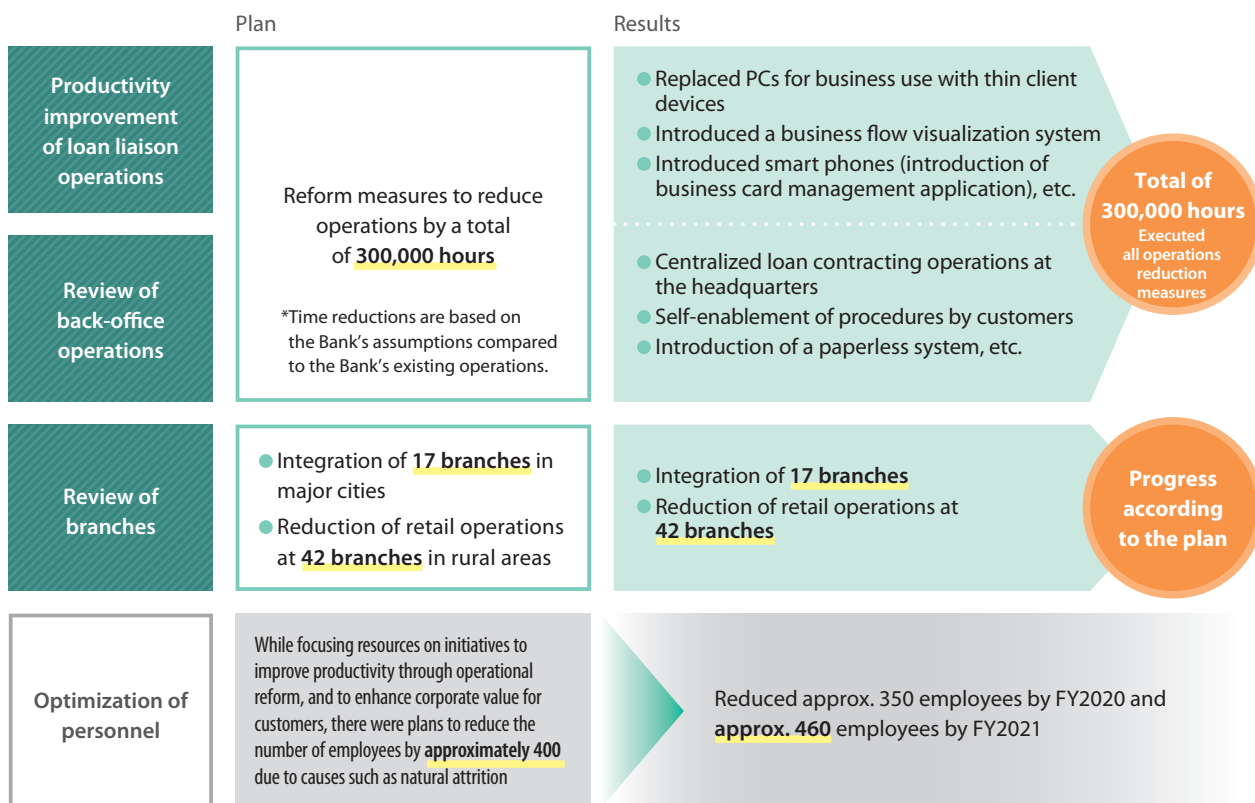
Plan

Results

Productivity improvement of loan liaison operations

Review of back-office operations

Reform measures to reduce operations by a total of 300,000 hours

*Time reductions are based on the Bank's assumptions compared to the Bank's existing operations.

Replaced PCs for business use with thin client devices

Introduced a business flow visualization system

Introduced smart phones (introduction of business card management application), etc.

Centralized loan contracting operations at the headquarters

Self-enablement of procedures by customers

Introduction of a paperless system, etc.

Total of 300,000 hours

Executed all operations reduction measures

Review of branches

Integration of 17 branches in major cities

Reduction of retail operations at 42 branches in rural areas

Integration of 17 branches

Reduction of retail operations at 42 branches

Progress according to the plan

Optimization of personnel

While focusing resources on initiatives to improve productivity through operational reform, and to enhance corporate value for customers, there were plans to reduce the number of employees by approximately 400 due to causes such as natural attrition

Reduced approx. 350 employees by FY2020 and approx. 460 employees by FY2021